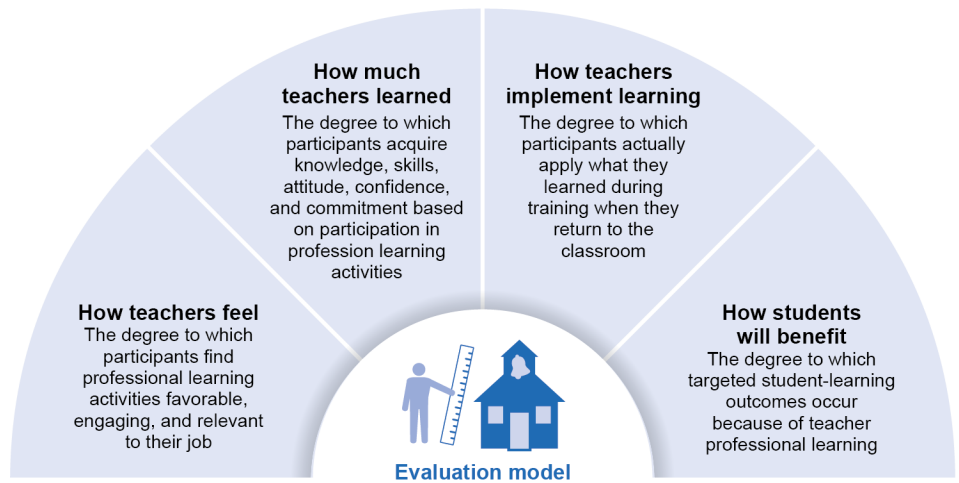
How teachers feel
The degree to which participants find professional learning activities favorable, engaging, and relevant to their job

How much teachers learned
The degree to which participants acquire knowledge, skills, attitude, confidence, and commitment based on participation in profession learning activities

How teachers implement learning
The degree to which participants actually apply what they learned during training when they return to the classroom

How students will benefit
The degree to which targeted student-learning outcomes occur because of teacher professional learning

Evaluation model